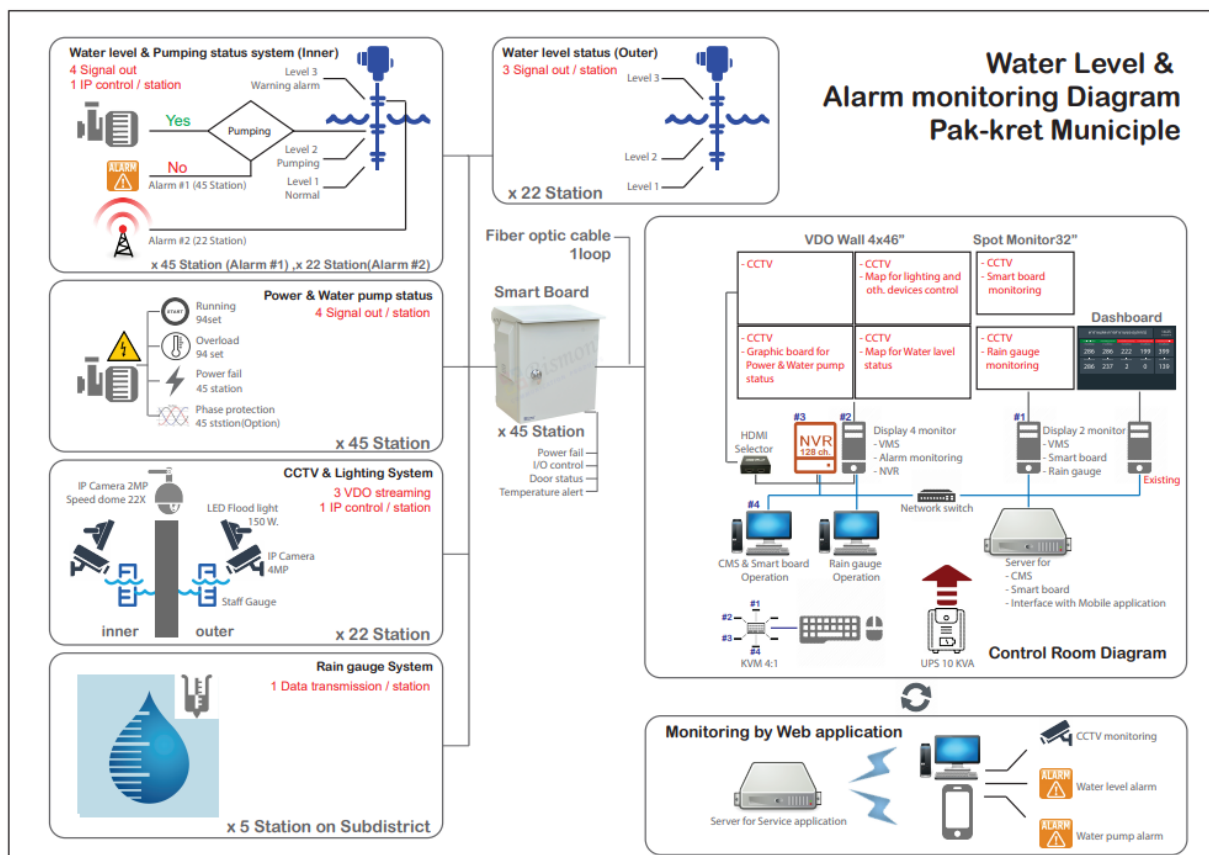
Water Level &
Alarm monitoring Diagram
Pak-kret Municiple

Water level & Pumping status system (Inner)
4 Signal out
1 IP control / station
Level 3
Warning alarm
Yes
Pumping
Level 2
Pumping
Level 1
Normal
ALARM
No
Alarm #1 (45 Station)
Alarm #2 (22 Station)
x 45 Station (Alarm #1) ,x 22 Station(Alarm #2)

Water level status (Outer)
3 Signal out / station
Level 3
Level 2
Level 1
x 22 Station

Power & Water pump status
4 Signal out / station
START
Running
94set
Overload
94 set
Power fail
45 station
Phase protection
45 ststion(Option)
x 45 Station

CCTV & Lighting System
3 VDO streaming
1 IP control / station
IP Camera 2MP
Speed dome 22X
LED Flood light
150 W.
IP Camera
4MP
Staff Gauge
inner
outer
x 22 Station

Rain gauge System
1 Data transmission / station
x 5 Station on Subdistrict

Fiber optic cable
1loop
Smart Board
x 45 Station
Power fail
I/O control
Door status
Temperature alert

VDO Wall 4x46"
- CCTV
- CCTV
- Map for lighting and oth. devices control
- CCTV
- Graphic board for Power & Water pump status
- CCTV
- Map for Water lavel status
Spot Monitor32"
- CCTV
- Smart board monitoring
- CCTV
- Rain gauge monitoring
Dashboard
HDMI Selector
#3
NVR
128 ch.
#2
Display 4 monitor
- VMS
- Alarm monitoring
- NVR
#1
Display 2 monitor
- VMS
- Smart board
- Rain gauge
Existing
Network switch
#4
CMS & Smart board Operation
Rain gauge Operation
Server for
- CMS
- Smart board
- Interface with Mobile application
#1
#2
#3
#4
KVM 4:1
UPS 10 KVA
Control Room Diagram

Monitoring by Web application
Server for Service application
CCTV monitoring
ALARM
Water level alarm
ALARM
Water pump alarm